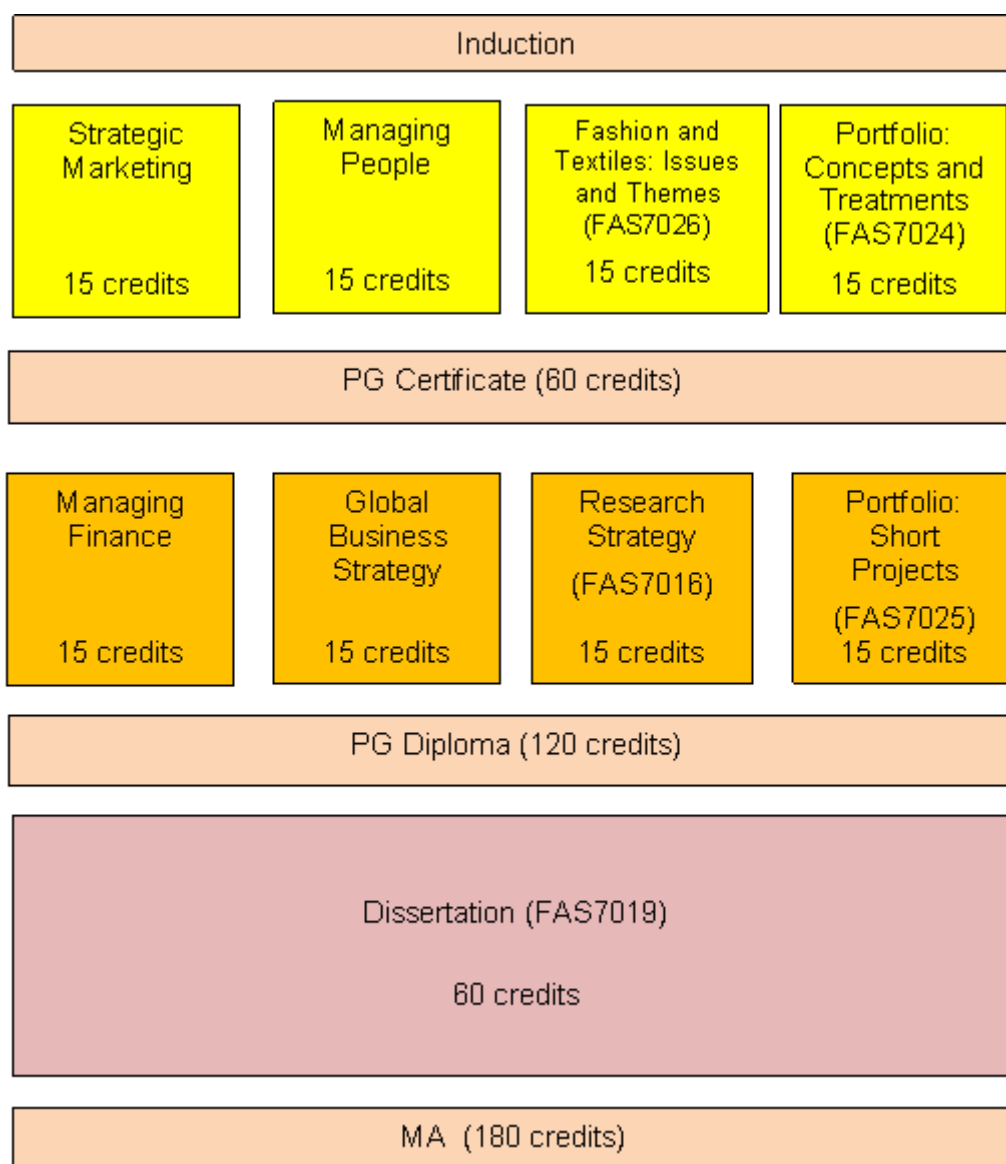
Induction

Strategic Marketing

15 credits

Managing People

15 credits

Fashion and Textiles: Issues and Themes (FAS7026)

15 credits

Portfolio: Concepts and Treatments (FAS7024)

15 credits

PG Certificate (60 credits)

Managing Finance

15 credits

Global Business Strategy

15 credits

Research Strategy

(FAS7016)

15 credits

Portfolio: Short Projects

(FAS7025)

15 credits

PG Diploma (120 credits)

Dissertation (FAS7019)

60 credits

MA (180 credits)